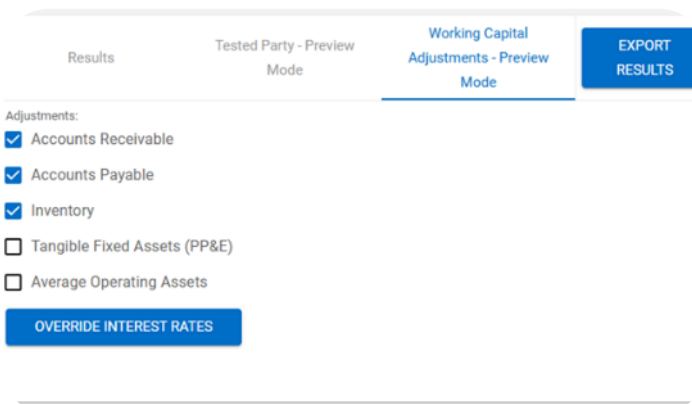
Results

Tested Party - Preview Mode

Working Capital Adjustments - Preview Mode

EXPORT RESULTS

Adjustments:

Accounts Receivable

Accounts Payable

Inventory

Tangible Fixed Assets (PP&E)

Average Operating Assets

OVERRIDE INTEREST RATES